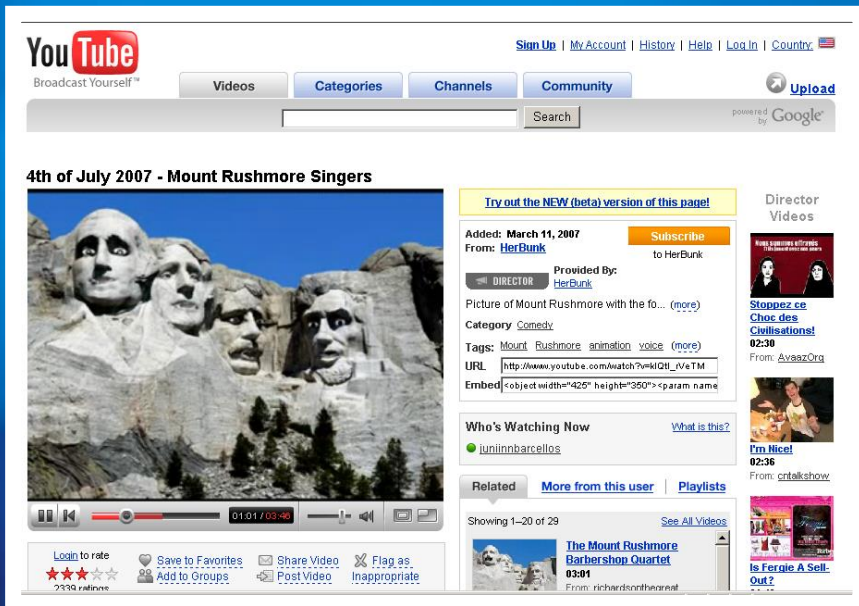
YouTube
Broadcast Yourself™

Sign Up | My Account | History | Help | Log In | Country:

Videos | Categories | Channels | Community

Upload

Search

powered by Google

4th of July 2007 - Mount Rushmore Singers

01:01 / 03:46

Login to rate
2339 ratings

Save to Favorites
Add to Groups

Share Video
Post Video

Flag as Inappropriate

Try out the NEW (beta) version of this page!

Added: March 11, 2007
From: HerBunk

Subscribe
to HerBunk

DIRECTOR

Provided By:
HerBunk

Picture of Mount Rushmore with the fo... (more)

Category Comedy

Tags: Mount Rushmore animation voice (more)

URL http://www.youtube.com/watch?v=klQtl_rVeTM

Embed <object width="425" height="350"><param name

Who's Watching Now

What is this?

juniinnbarcellos

Related | More from this user | Playlists

Showing 1–20 of 29

See All Videos

The Mount Rushmore Barbershop Quartet
03:01
From: richardsonthegreat

Director Videos

Nous sommes offensés
Stoppez ce Choc des Civilisations!
02:30
From: AvaazOrg

I'm Nice!
02:36
From: cntalkshow

Is Fergie A Sell-Out?